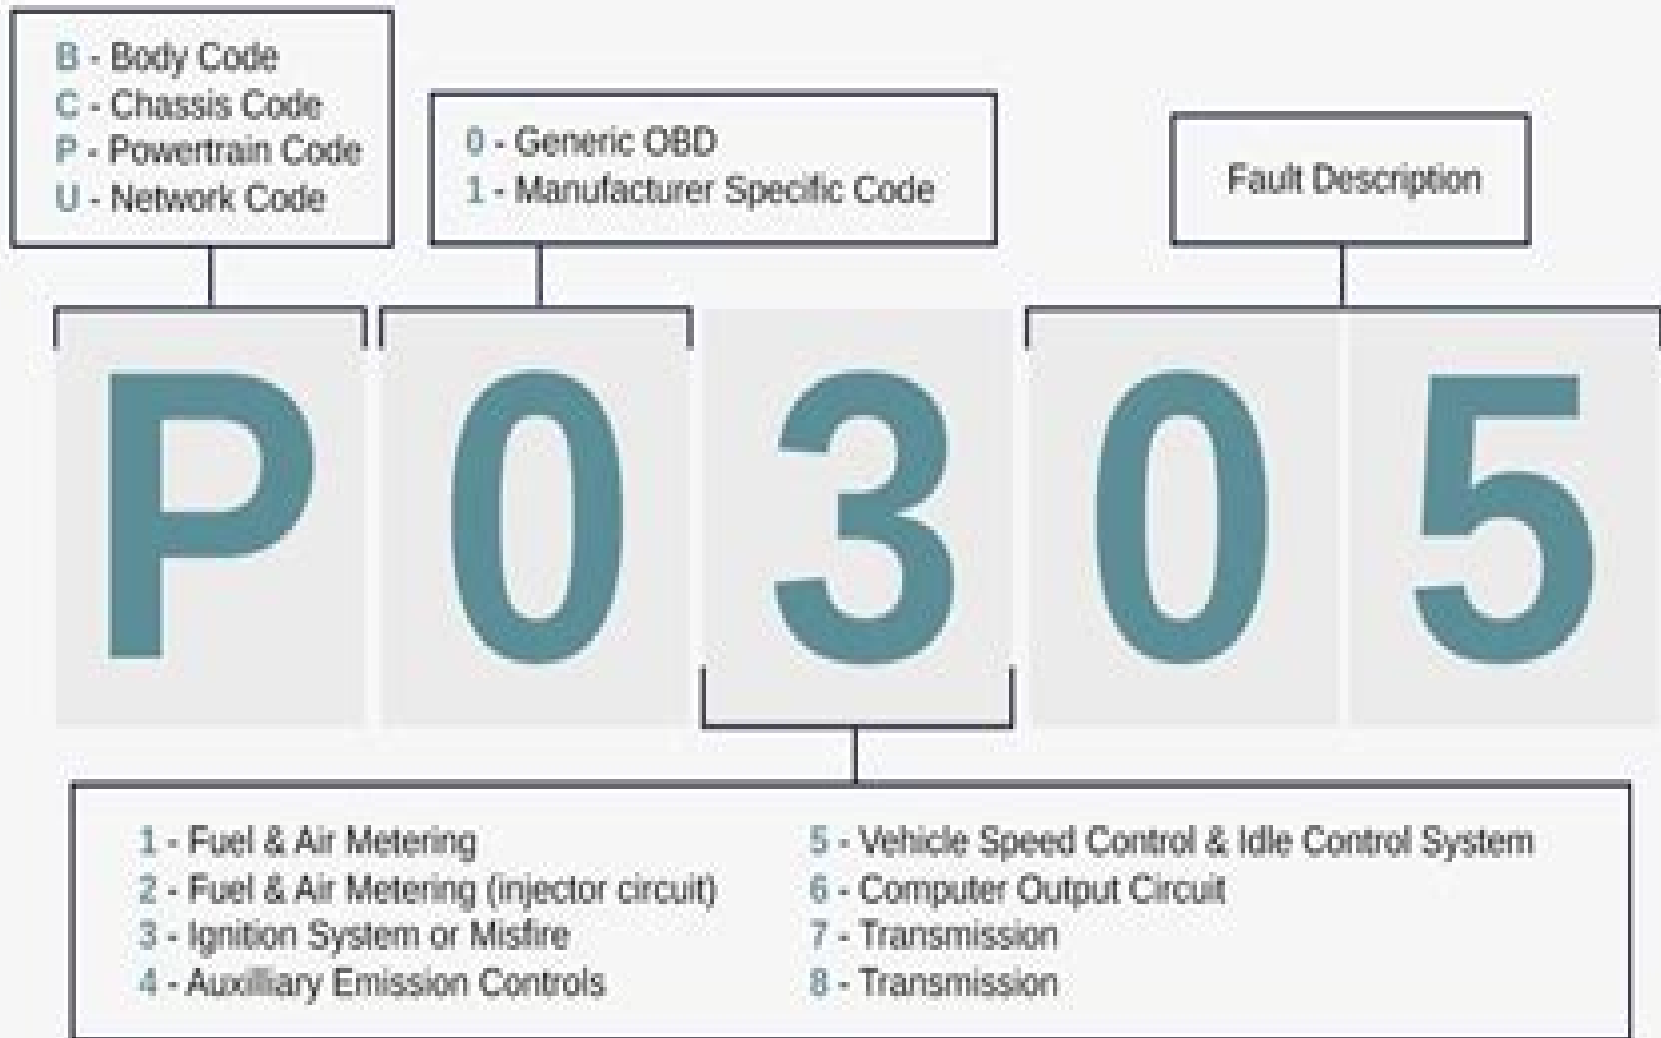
B - Body Code
C - Chassis Code
P - Powertrain Code
U - Network Code

0 - Generic OBD
1 - Manufacturer Specific Code

Fault Description

P 0 3 0 5

1 - Fuel & Air Metering
2 - Fuel & Air Metering (injector circuit)
3 - Ignition System or Misfire
4 - Auxiliary Emission Controls

5 - Vehicle Speed Control & Idle Control System
6 - Computer Output Circuit
7 - Transmission
8 - Transmission